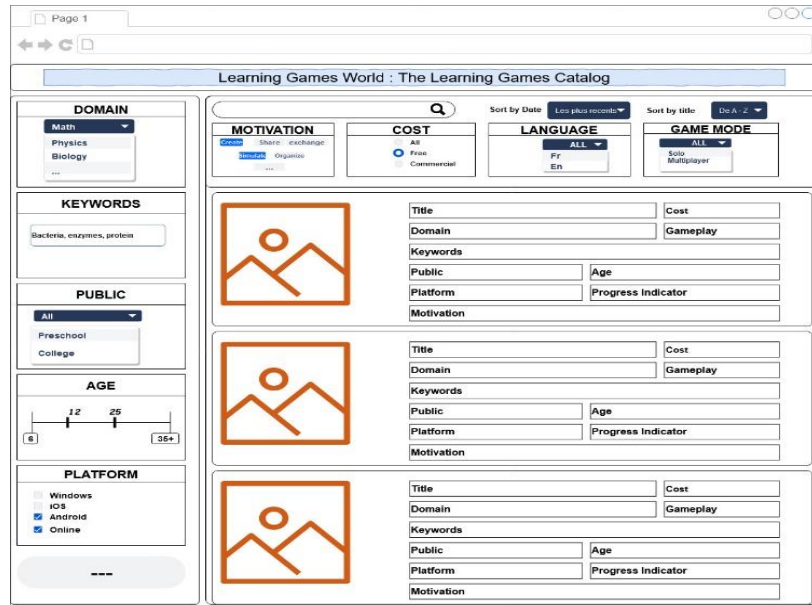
Page 1

Learning Games World : The Learning Games Catalog

DOMAIN
Math
Physics
Biology
...

KEYWORDS
Bacteria, enzymes, protein

PUBLIC
All
Preschool
College

AGE
12 25
6 35+

PLATFORM
Windows
IOS
Android
Online

---

Sort by Date Les plus recents
Sort by title De A - Z

MOTIVATION
Create Share exchange
Simulate Organize
...

COST
All
Free
Commercial

LANGUAGE
ALL
Fr
En

GAME MODE
ALL
Solo
Multiplayer

| Title | Cost |
|---|---|
| Domain | Gameplay |
| Keywords | |
| Public | Age |
| Platform | Progress Indicator |
| Motivation | |

| Title | Cost |
|---|---|
| Domain | Gameplay |
| Keywords | |
| Public | Age |
| Platform | Progress Indicator |
| Motivation | |

| Title | Cost |
|---|---|
| Domain | Gameplay |
| Keywords | |
| Public | Age |
| Platform | Progress Indicator |
| Motivation | |